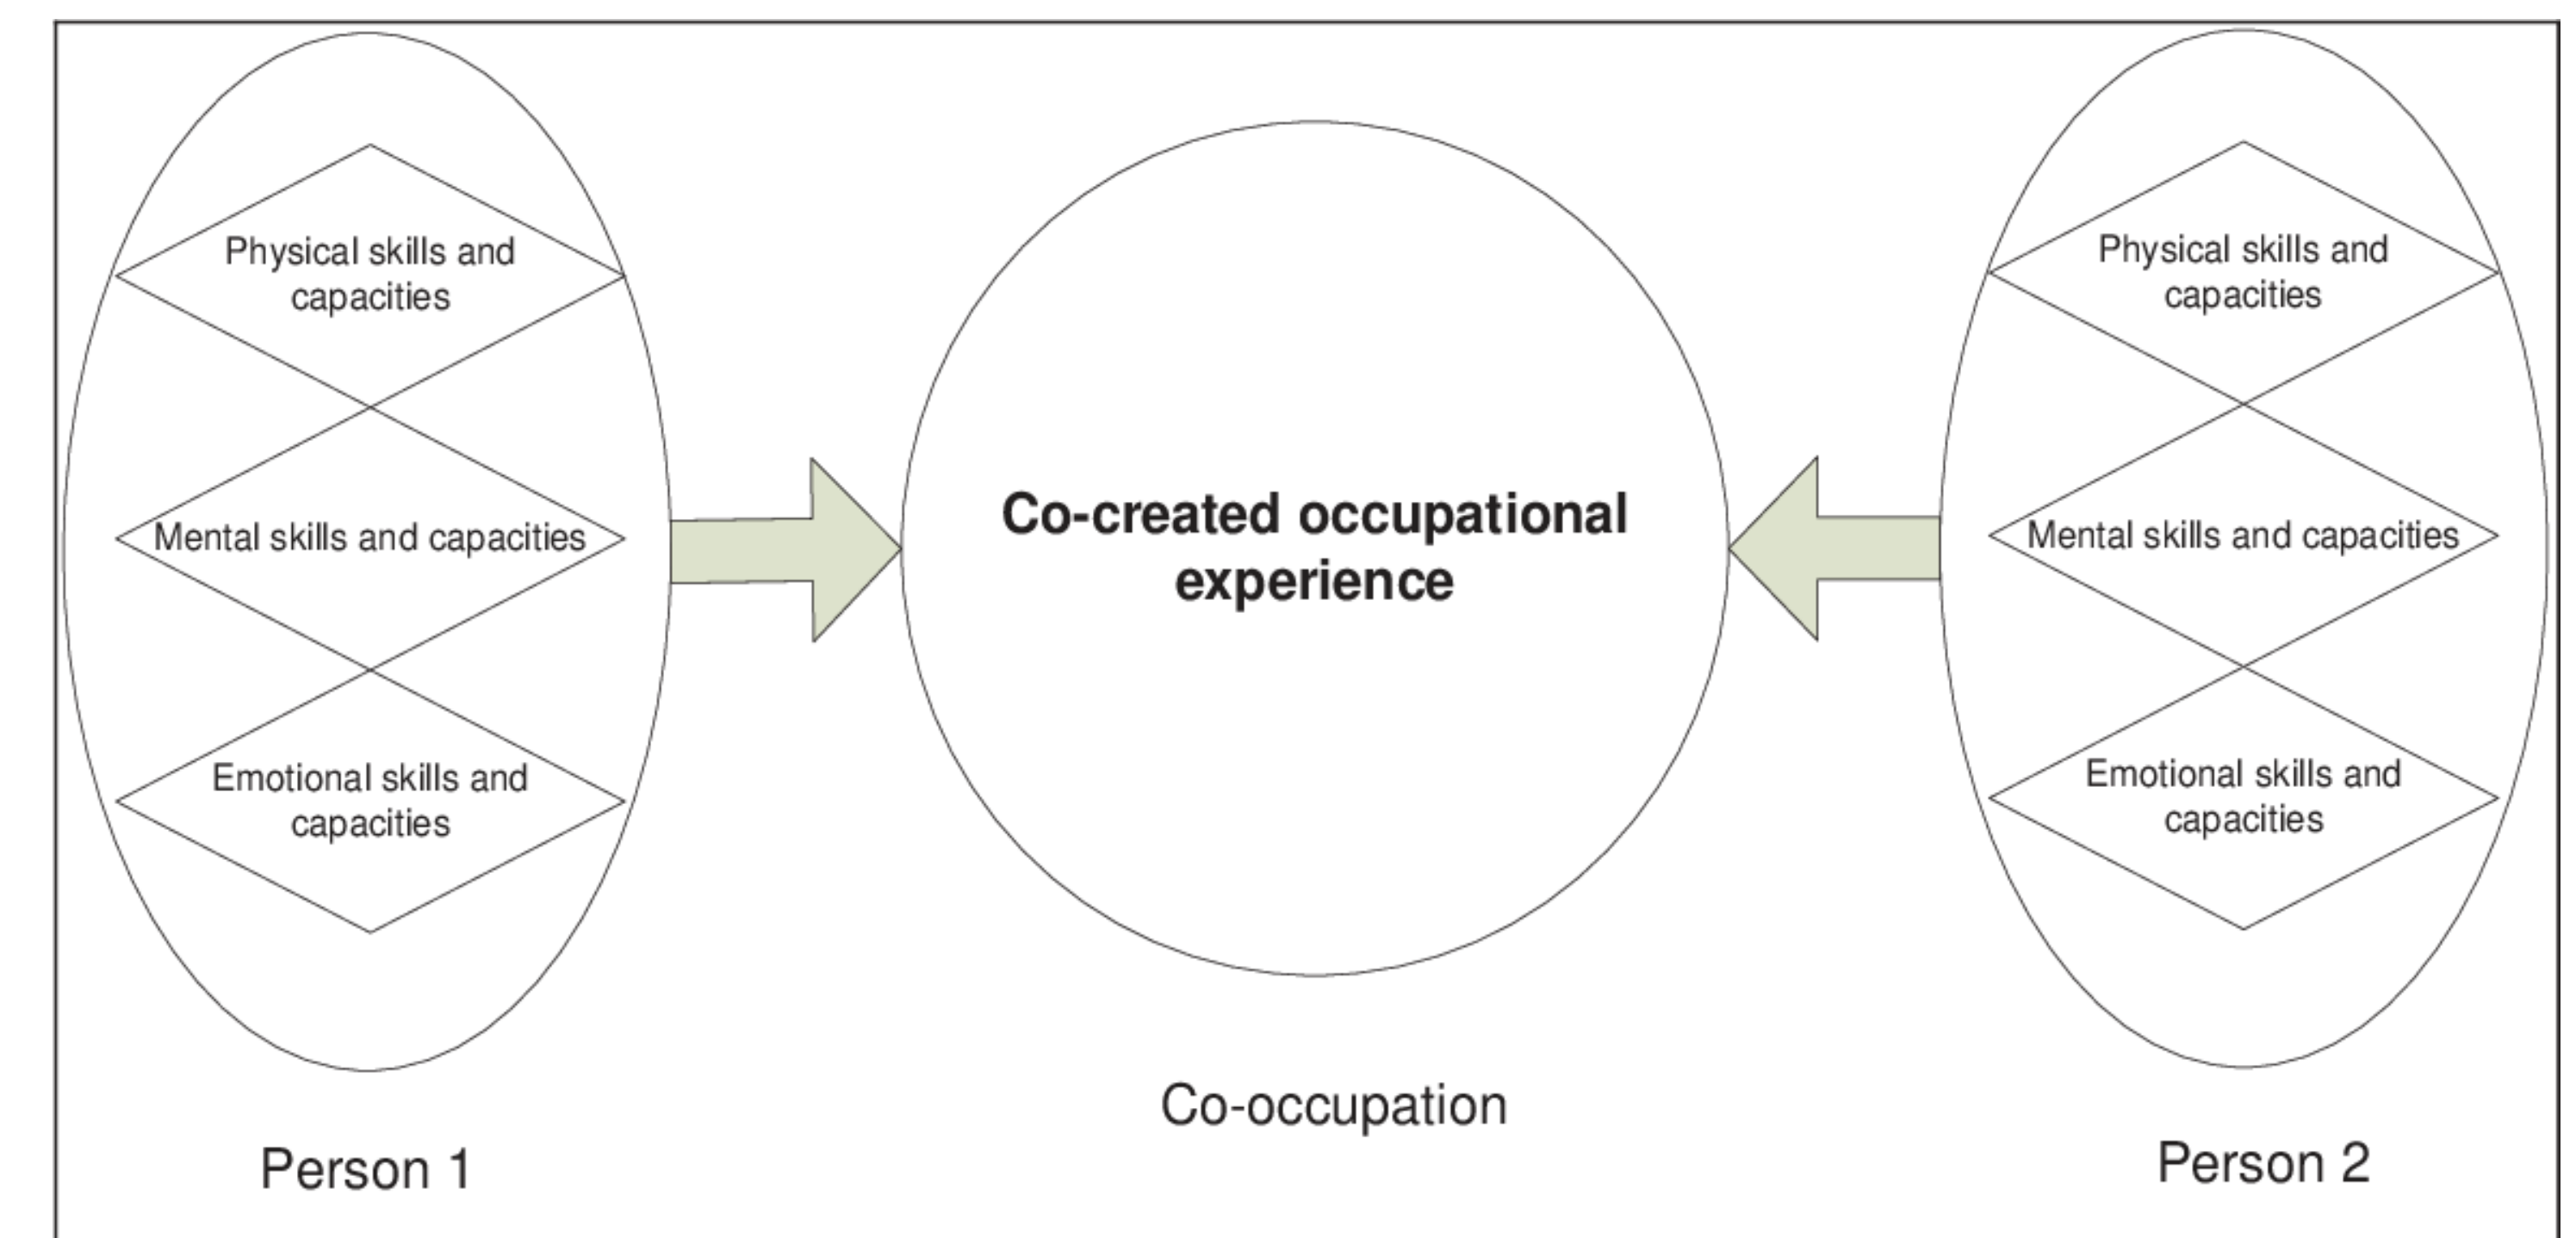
Physical skills and capacities

Mental skills and capacities

Emotional skills and capacities

Co-created occupational experience

Physical skills and capacities

Mental skills and capacities

Emotional skills and capacities

Co-occupation

Person 1

Person 2